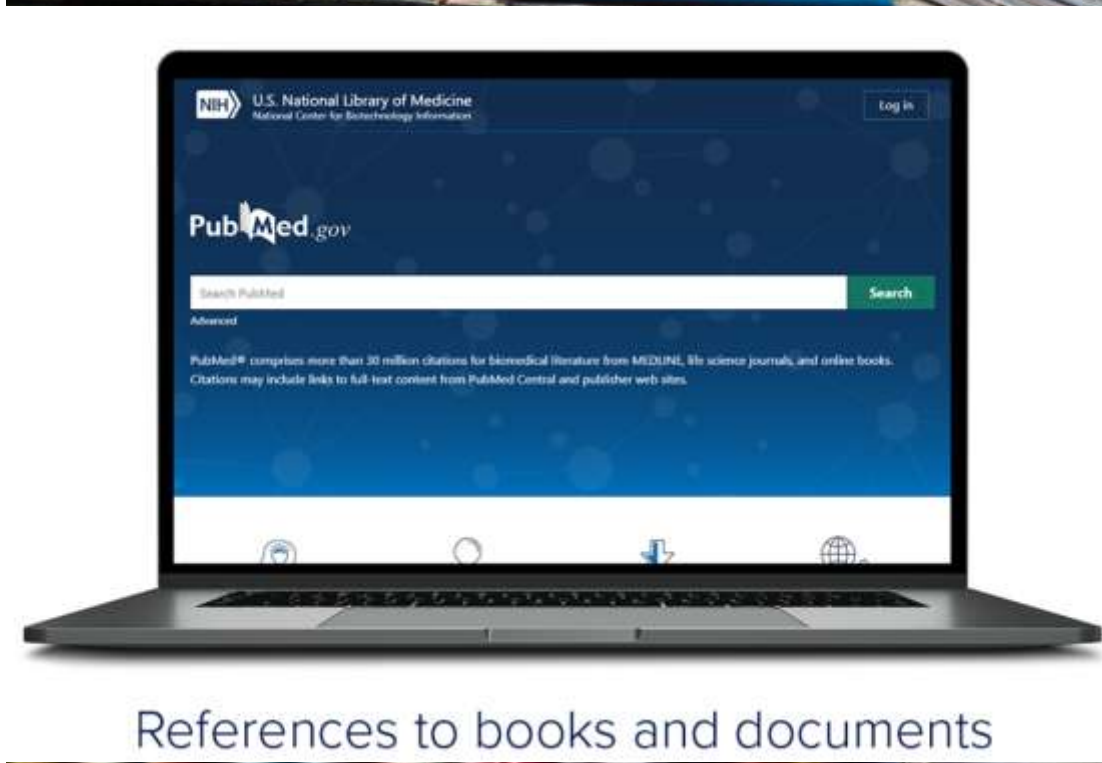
NIH U.S. National Library of Medicine
National Center for Biotechnology Information

Log in

PubMed.gov

Search PubMed

Search

Advanced

PubMed® comprises more than 30 million citations for biomedical literature from MEDLINE, life science journals, and online books. Citations may include links to full-text content from PubMed Central and publisher web sites.

References to books and documents